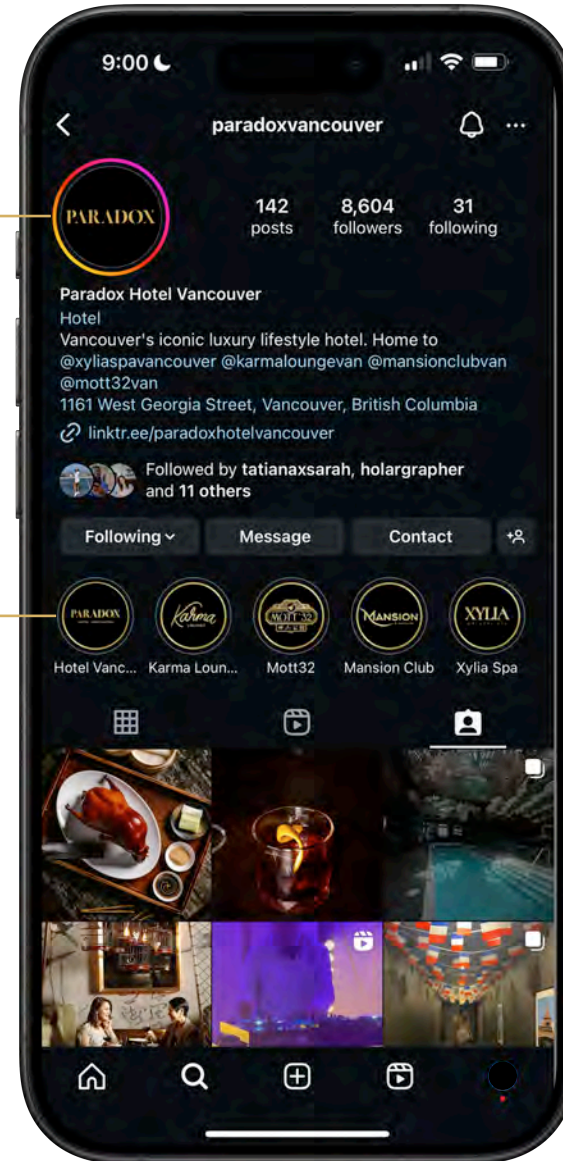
9:00

paradoxvancouver

PARADOX

142 posts

8,604 followers

31 following

Paradox Hotel Vancouver
Hotel
Vancouver's iconic luxury lifestyle hotel. Home to @xyliaspavancouver @karmaloungevan @mansionclubvan @mott32van
1161 West Georgia Street, Vancouver, British Columbia
linktr.ee/paradoxhotelvancouver

Followed by tatianaxsarah, holargrapher and 11 others

Following

Message

Contact

PARADOX

Karma

MOTT 32

MANSION

XYLIA

Hotel Vanc...

Karma Loun...

Mott32

Mansion Club

Xylia Spa